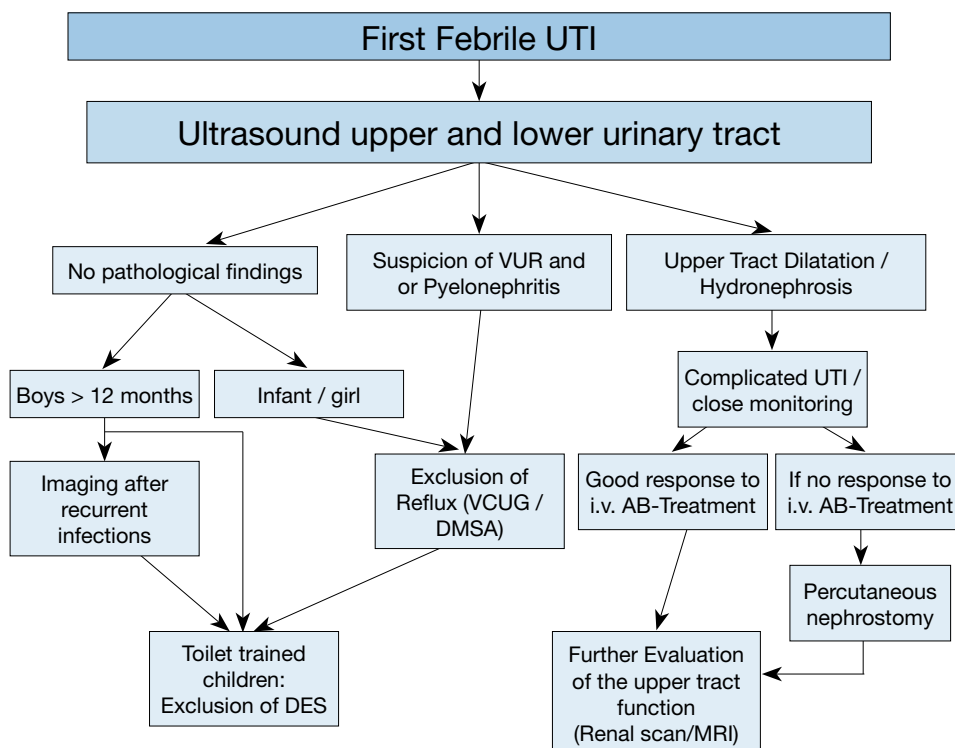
First Febrile UTI

Ultrasound upper and lower urinary tract

No pathological findings

Suspicion of VUR and or Pyelonephritis

Upper Tract Dilatation / Hydronephrosis

Boys > 12 months

Infant / girl

Complicated UTI / close monitoring

Imaging after recurrent infections

Exclusion of Reflux (VCUG / DMSA)

Good response to i.v. AB-Treatment

If no response to i.v. AB-Treatment

Percutaneous nephrostomy

Toilet trained children: Exclusion of DES

Further Evaluation of the upper tract function (Renal scan/MRI)